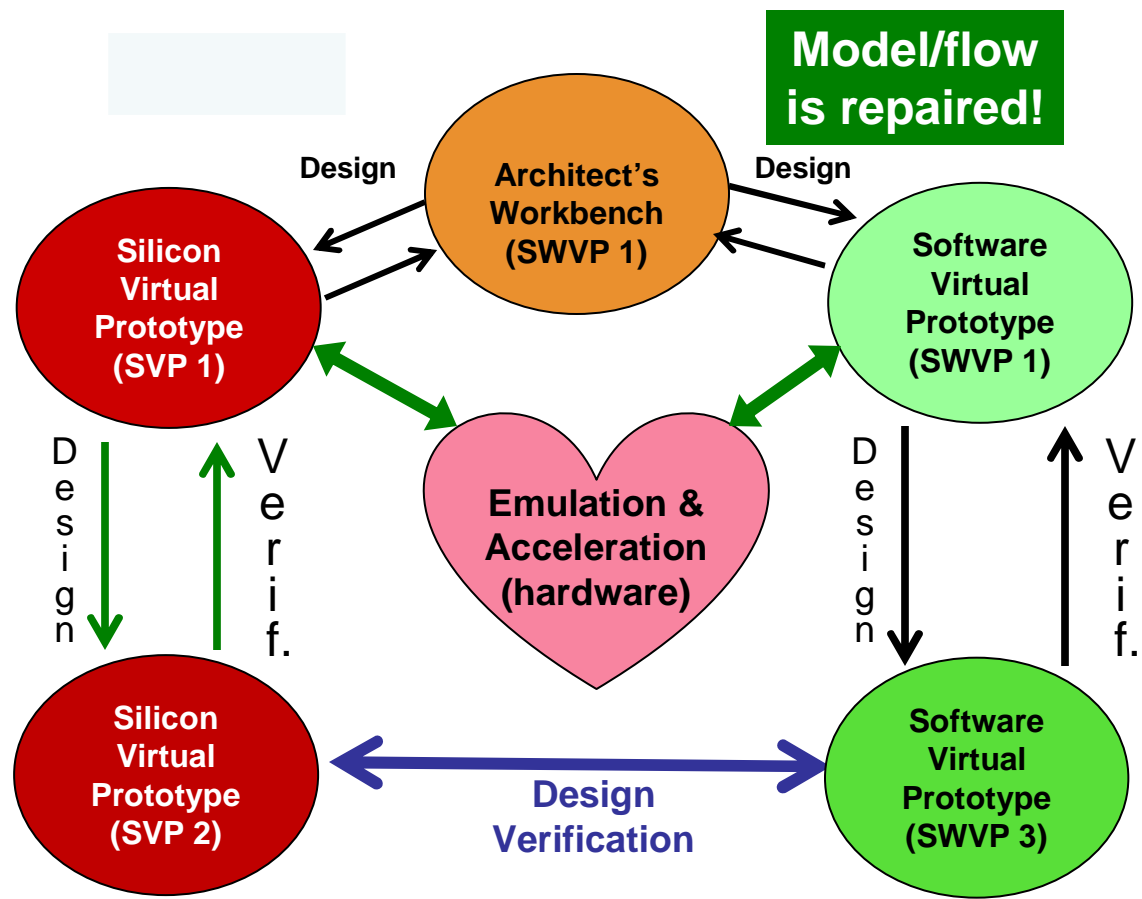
Model/flow is repaired!

Design

Architect's Workbench (SWVP 1)

Design

Silicon Virtual Prototype (SVP 1)

Software Virtual Prototype (SWVP 1)

Design

Verif.

Emulation & Acceleration (hardware)

Design

Verif.

Silicon Virtual Prototype (SVP 2)

Design Verification

Software Virtual Prototype (SWVP 3)